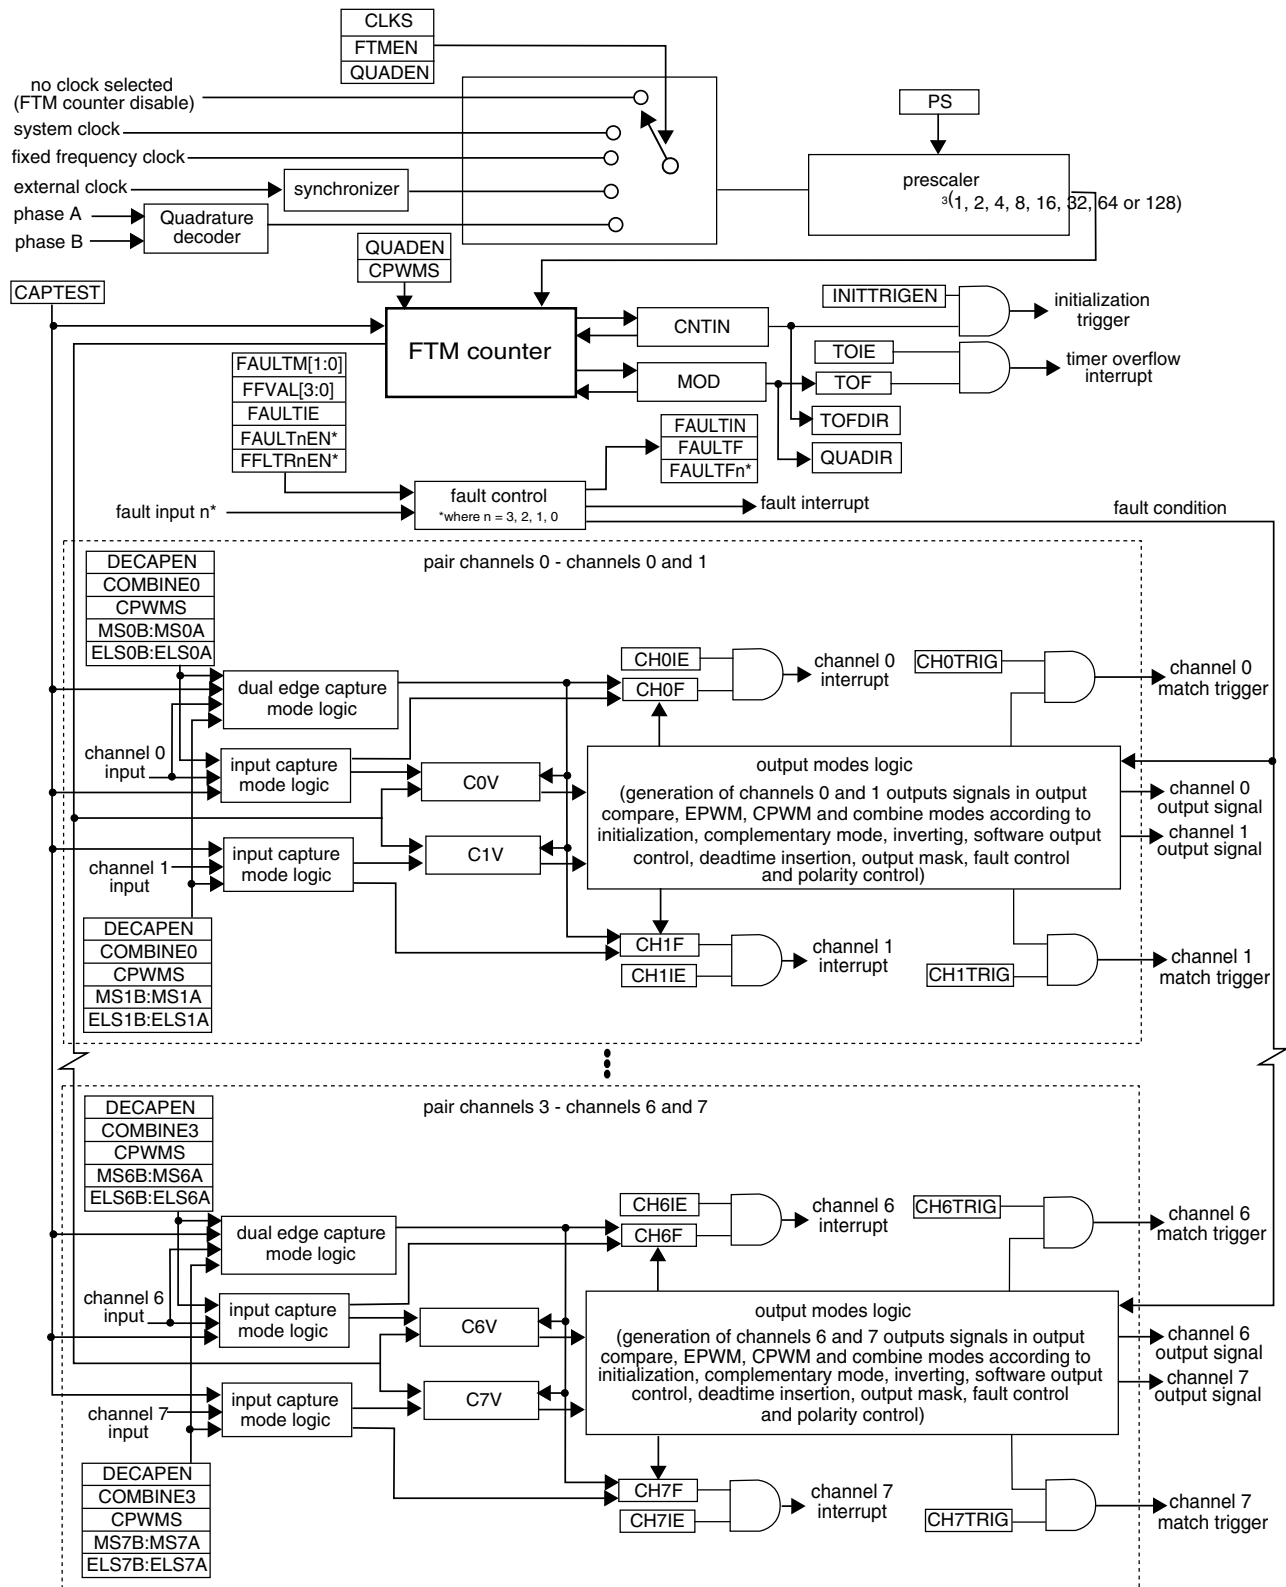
CLKS
FTMEN
QUADEN

no clock selected (FTM counter disable)
system clock
fixed frequency clock
external clock
synchronizer
phase A
phase B
Quadrature decoder

PS
prescaler
³(1, 2, 4, 8, 16, 32, 64 or 128)

QUADEN
CPWMS
CAPTEST
FTM counter
CNTIN
MOD
INITTRIGEN
initialization trigger
TOIE
TOF
timer overflow interrupt
TOFDIR
QUADIR
FAULTM[1:0]
FFVAL[3:0]
FAULTIE
FAULTnEN*
FFLTRnEN*
FAULTIN
FAULTF
FAULTFn*
fault input n*
fault control
*where n = 3, 2, 1, 0
fault interrupt
fault condition

pair channels 0 - channels 0 and 1
DECAPEN
COMBINE0
CPWMS
MS0B:MS0A
ELS0B:ELS0A
dual edge capture mode logic
channel 0 input
input capture mode logic
C0V
channel 1 input
input capture mode logic
C1V
CH0IE
CH0F
channel 0 interrupt
CH0TRIG
channel 0 match trigger
output modes logic
(generation of channels 0 and 1 outputs signals in output compare, EPWM, CPWM and combine modes according to initialization, complementary mode, inverting, software output control, deadtime insertion, output mask, fault control and polarity control)
channel 0 output signal
channel 1 output signal
DECAPEN
COMBINE0
CPWMS
MS1B:MS1A
ELS1B:ELS1A
CH1F
CH1IE
channel 1 interrupt
CH1TRIG
channel 1 match trigger

pair channels 3 - channels 6 and 7
DECAPEN
COMBINE3
CPWMS
MS6B:MS6A
ELS6B:ELS6A
dual edge capture mode logic
channel 6 input
input capture mode logic
C6V
channel 7 input
input capture mode logic
C7V
CH6IE
CH6F
channel 6 interrupt
CH6TRIG
channel 6 match trigger
output modes logic
(generation of channels 6 and 7 outputs signals in output compare, EPWM, CPWM and combine modes according to initialization, complementary mode, inverting, software output control, deadtime insertion, output mask, fault control and polarity control)
channel 6 output signal
channel 7 output signal
DECAPEN
COMBINE3
CPWMS
MS7B:MS7A
ELS7B:ELS7A
CH7F
CH7IE
channel 7 interrupt
CH7TRIG
channel 7 match trigger